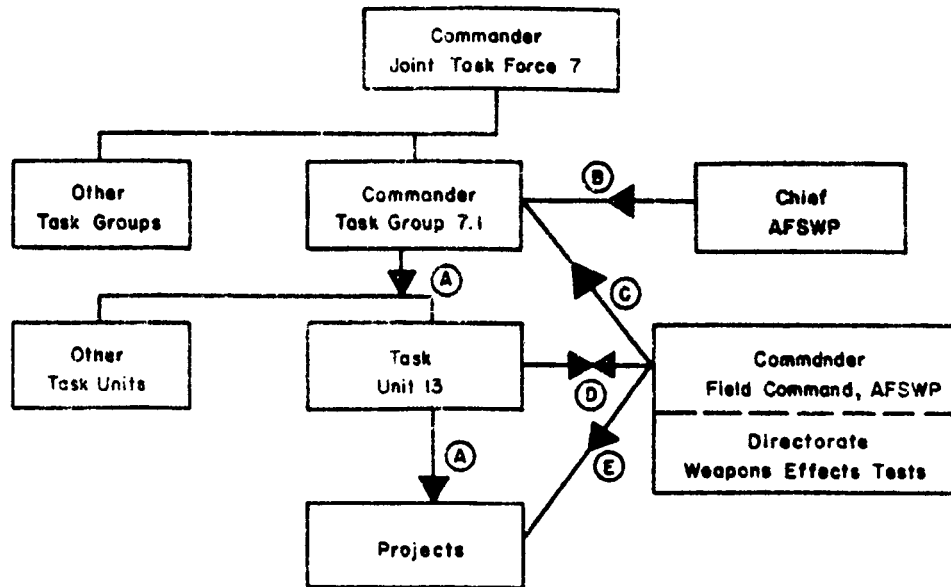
Commander
Joint Task Force 7

Other
Task Groups

Commander
Task Group 7.1

B

Chief
AFSWP

A

C

Other
Task Units

Task
Unit 13

D

Commdnder
Field Command, AFSWP

Directorate
Weapons Effects Tests

A

E

Projects